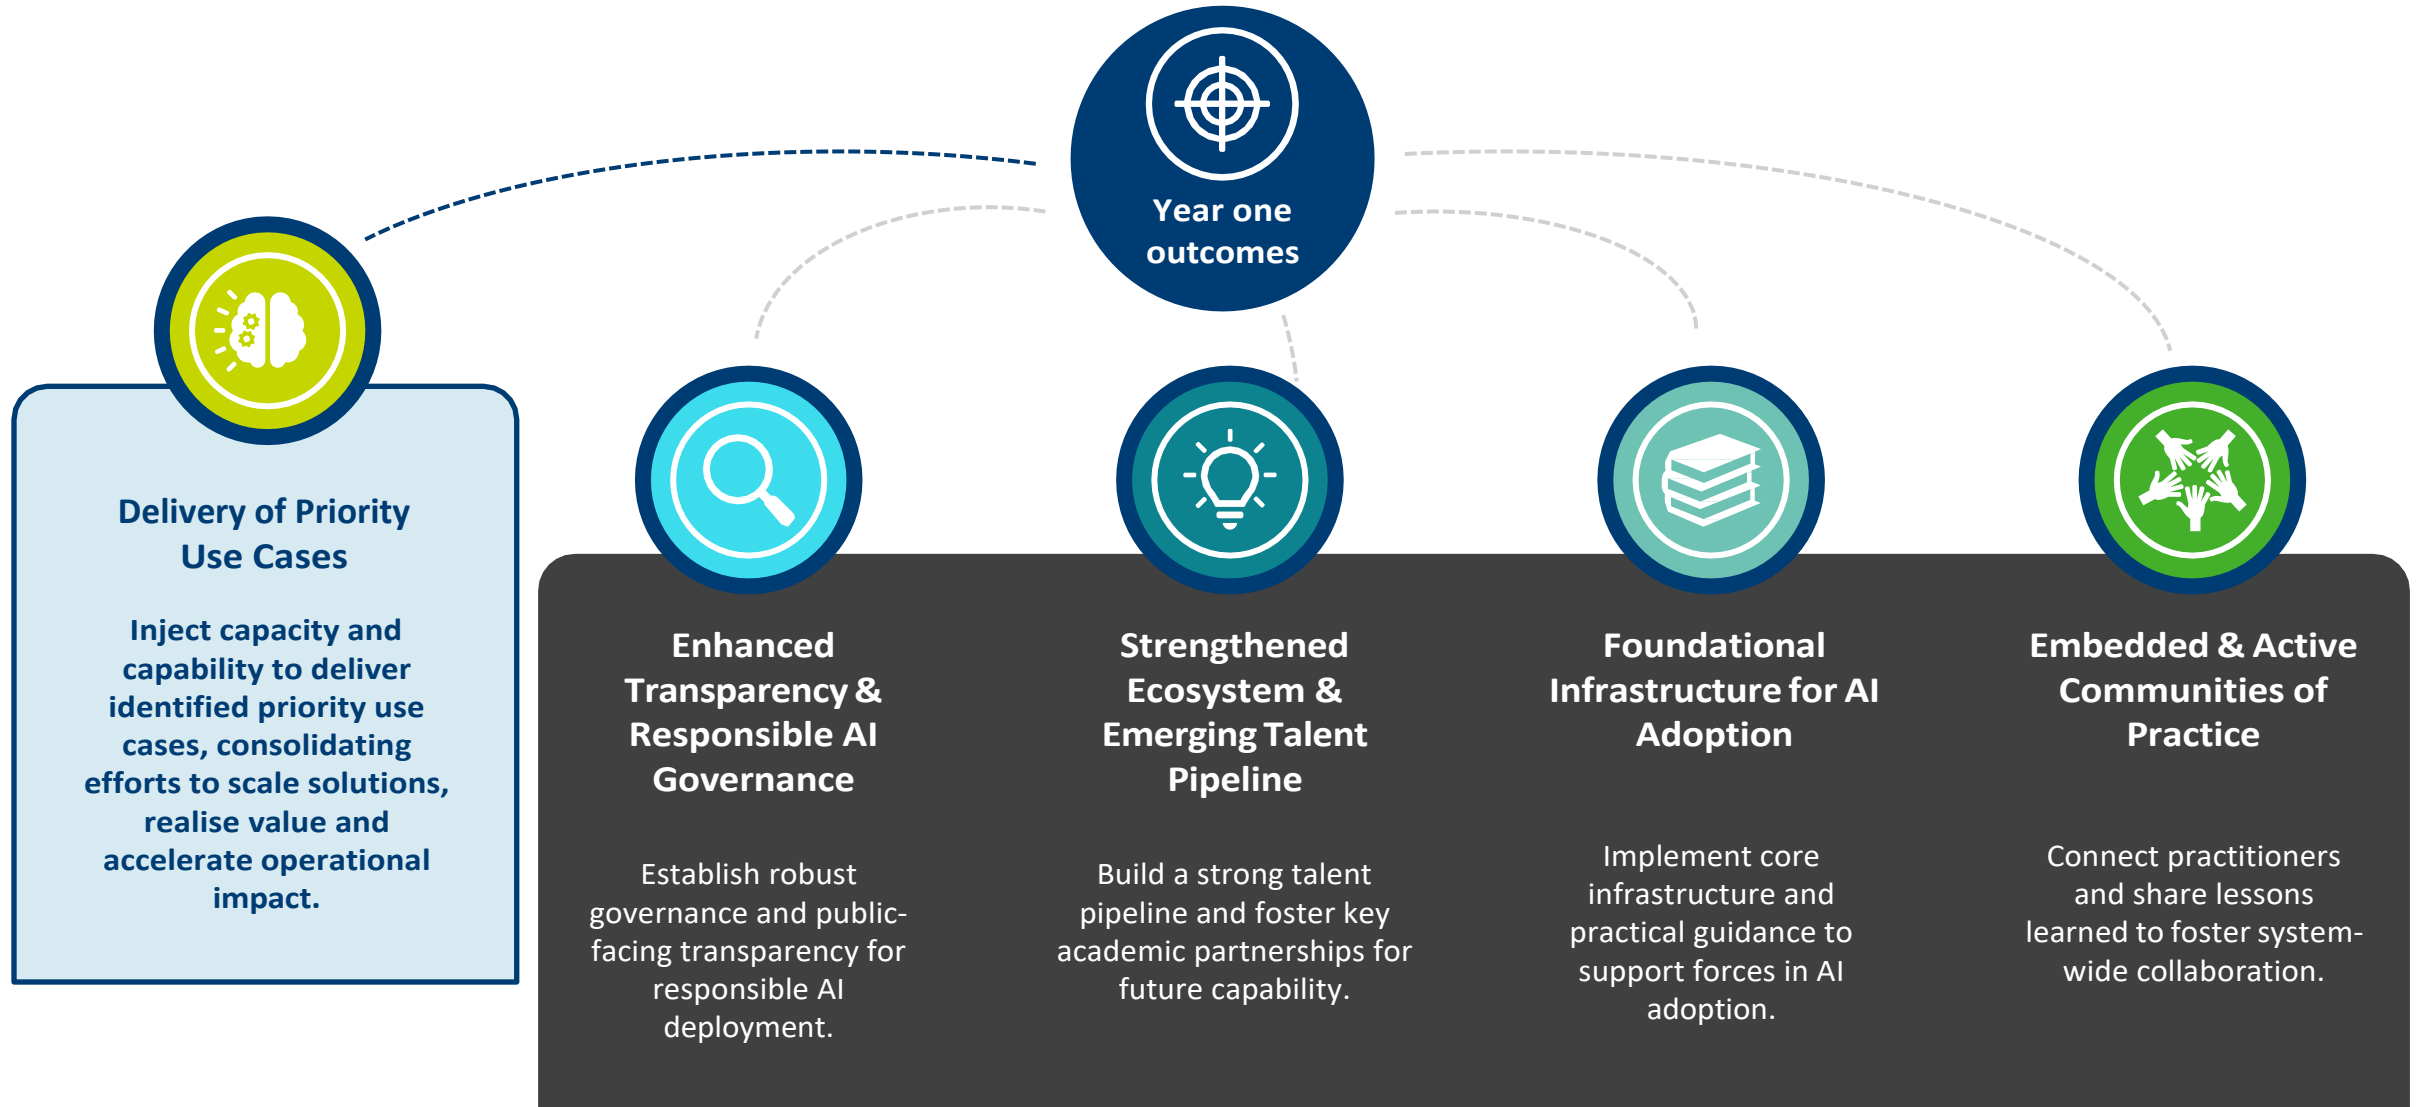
Year one outcomes

Delivery of Priority Use Cases

Inject capacity and capability to deliver identified priority use cases, consolidating efforts to scale solutions, realise value and accelerate operational impact.

Enhanced Transparency & Responsible AI Governance

Establish robust governance and public-facing transparency for responsible AI deployment.

Strengthened Ecosystem & Emerging Talent Pipeline

Build a strong talent pipeline and foster key academic partnerships for future capability.

Foundational Infrastructure for AI Adoption

Implement core infrastructure and practical guidance to support forces in AI adoption.

Embedded & Active Communities of Practice

Connect practitioners and share lessons learned to foster system-wide collaboration.